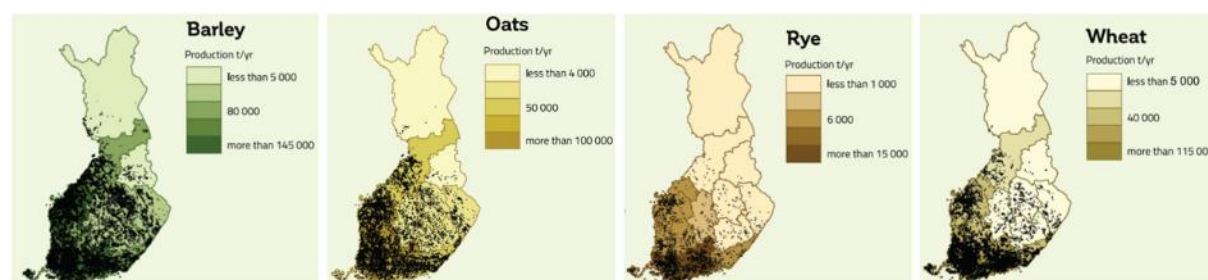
Barley
Production t/yr
less than 5 000
80 000
more than 145 000

Oats
Production t/yr
less than 4 000
50 000
more than 100 000

Rye
Production t/yr
less than 1 000
6 000
more than 15 000

Wheat
Production t/yr
less than 5 000
40 000
more than 115 000